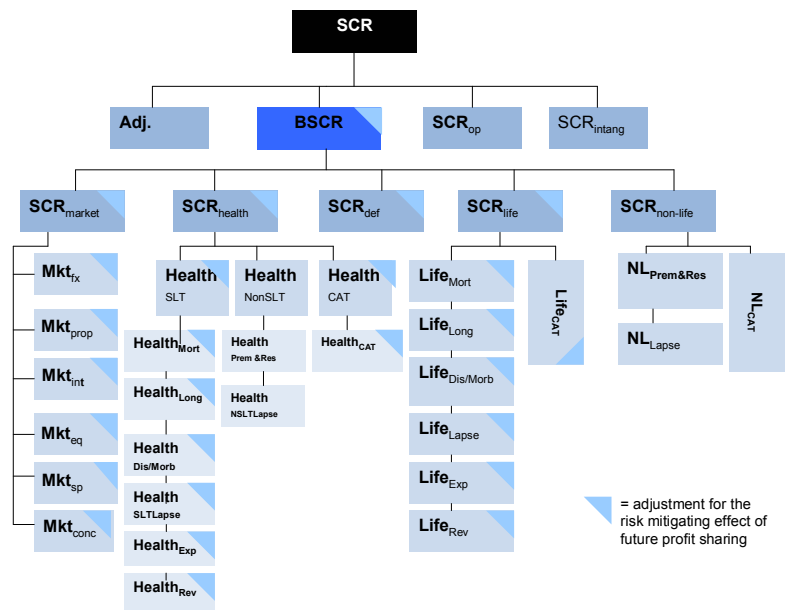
SCR

Adj.

BSCR

$SCR_{op}$

$SCR_{intang}$

$SCR_{market}$

$SCR_{health}$

$SCR_{def}$

$SCR_{life}$

$SCR_{non-life}$

$Mkt_{fx}$

$Mkt_{prop}$

$Mkt_{int}$

$Mkt_{eq}$

$Mkt_{sp}$

$Mkt_{conc}$

Health SLT

$Health_{Mort}$

$Health_{Long}$

Health Dis/Morb

Health SLTLapse

$Health_{Exp}$

$Health_{Rev}$

Health NonSLT

Health Prem &Res

Health NSLTLapse

Health CAT

$Health_{CAT}$

$Life_{Mort}$

$Life_{Long}$

$Life_{Dis/Morb}$

$Life_{Lapse}$

$Life_{Exp}$

$Life_{Rev}$

$Life_{CAT}$

$NL_{Prem\&Res}$

$NL_{Lapse}$

$NL_{CAT}$

= adjustment for the risk mitigating effect of future profit sharing